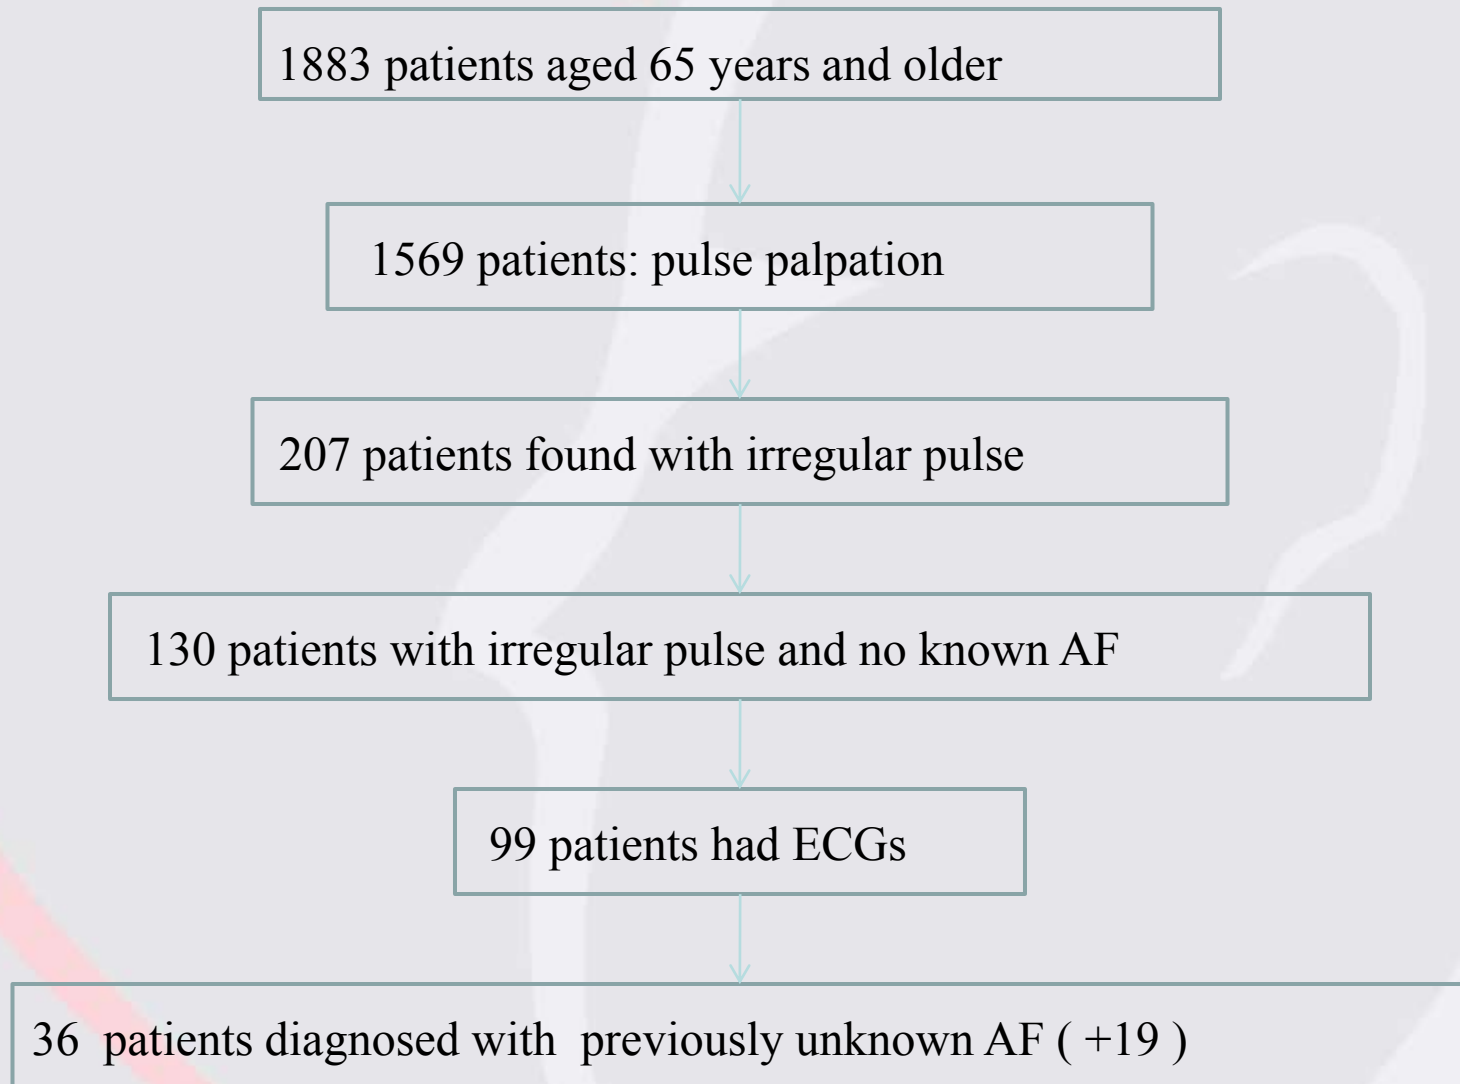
1883 patients aged 65 years and older

1569 patients: pulse palpation

207 patients found with irregular pulse

130 patients with irregular pulse and no known AF

99 patients had ECGs

36 patients diagnosed with previously unknown AF ( +19 )